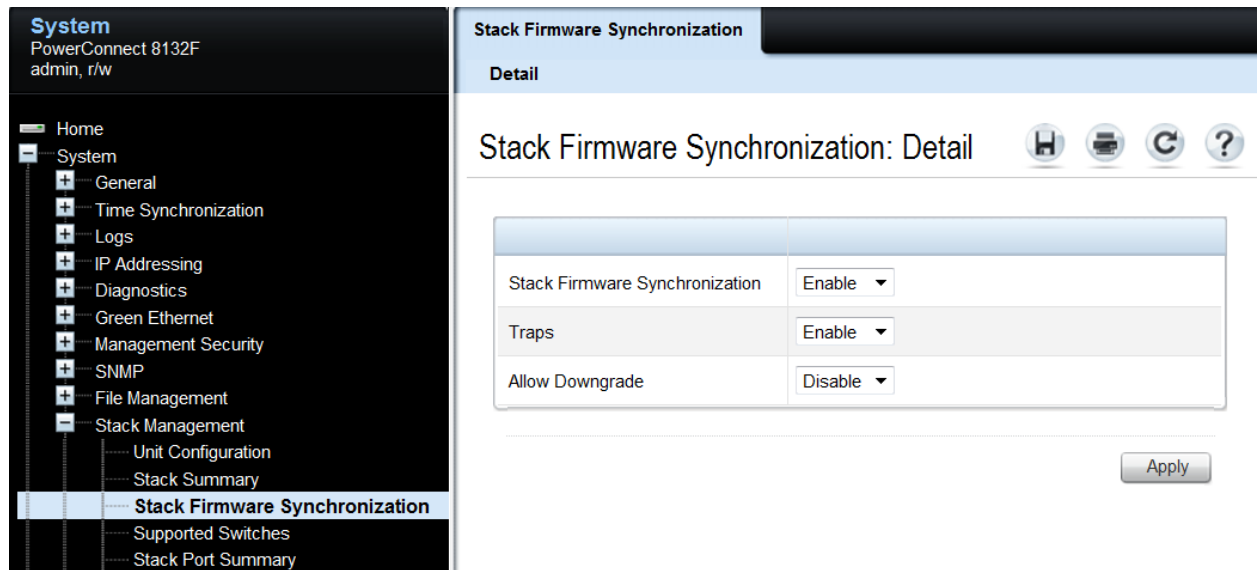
System
PowerConnect 8132F
admin, r/w

Home
System
General
Time Synchronization
Logs
IP Addressing
Diagnostics
Green Ethernet
Management Security
SNMP
File Management
Stack Management
Unit Configuration
Stack Summary
Stack Firmware Synchronization
Supported Switches
Stack Port Summary

Stack Firmware Synchronization

Detail

Stack Firmware Synchronization: Detail

| | |
|---|---|
| Stack Firmware Synchronization | Enable |
| Traps | Enable |
| Allow Downgrade | Disable |

Apply